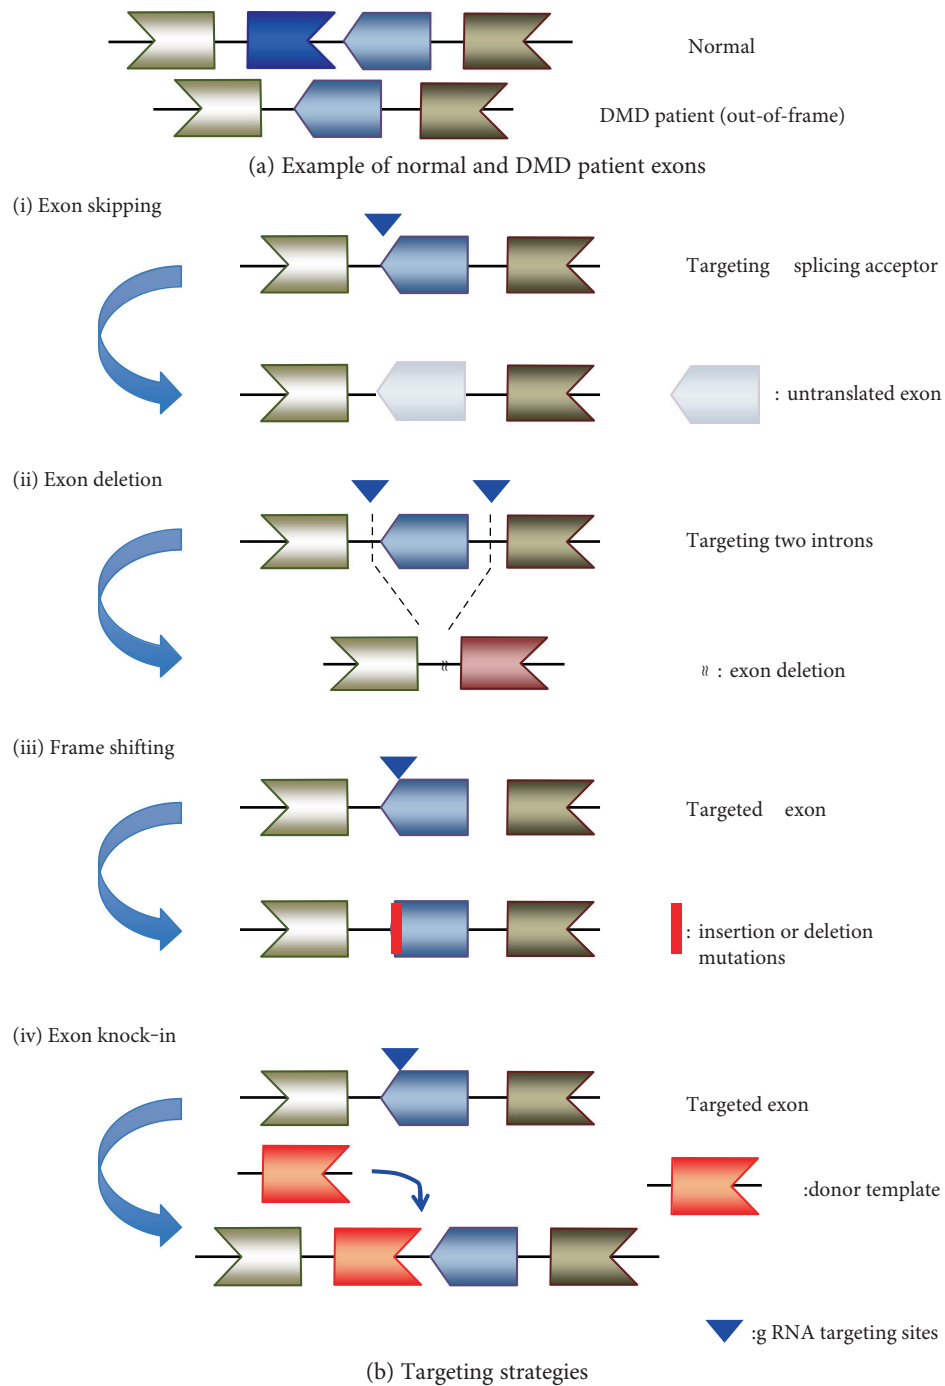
Normal

DMD patient (out-of-frame)

(a) Example of normal and DMD patient exons

(i) Exon skipping

Targeting splicing acceptor

: untranslated exon

(ii) Exon deletion

Targeting two introns

≈ : exon deletion

(iii) Frame shifting

Targeted exon

: insertion or deletion mutations

(iv) Exon knock-in

Targeted exon

:donor template

:g RNA targeting sites

(b) Targeting strategies